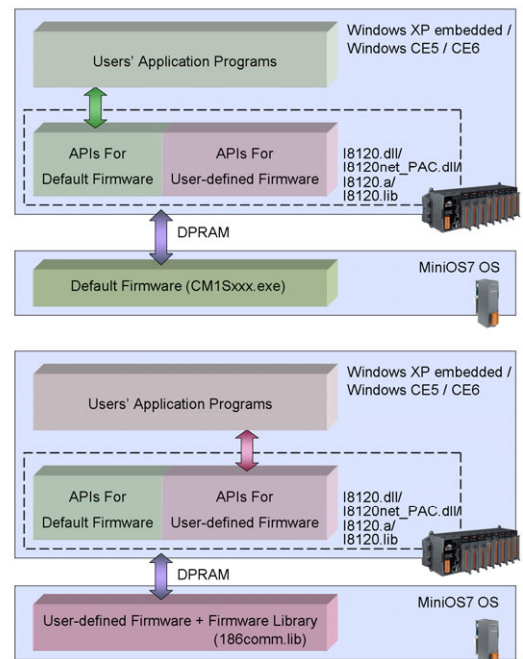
Windows XP embedded / Windows CE5 / CE6

Users' Application Programs

APIs For Default Firmware

APIs For User-defined Firmware

I8120.dll/ I8120net_PAC.dll/ I8120.a/ I8120.lib

DPRAM

MiniOS7 OS

Default Firmware (CM1Sxxx.exe)

Windows XP embedded / Windows CE5 / CE6

Users' Application Programs

APIs For Default Firmware

APIs For User-defined Firmware

I8120.dll/ I8120net_PAC.dll/ I8120.a/ I8120.lib

DPRAM

MiniOS7 OS

User-defined Firmware + Firmware Library (186comm.lib)